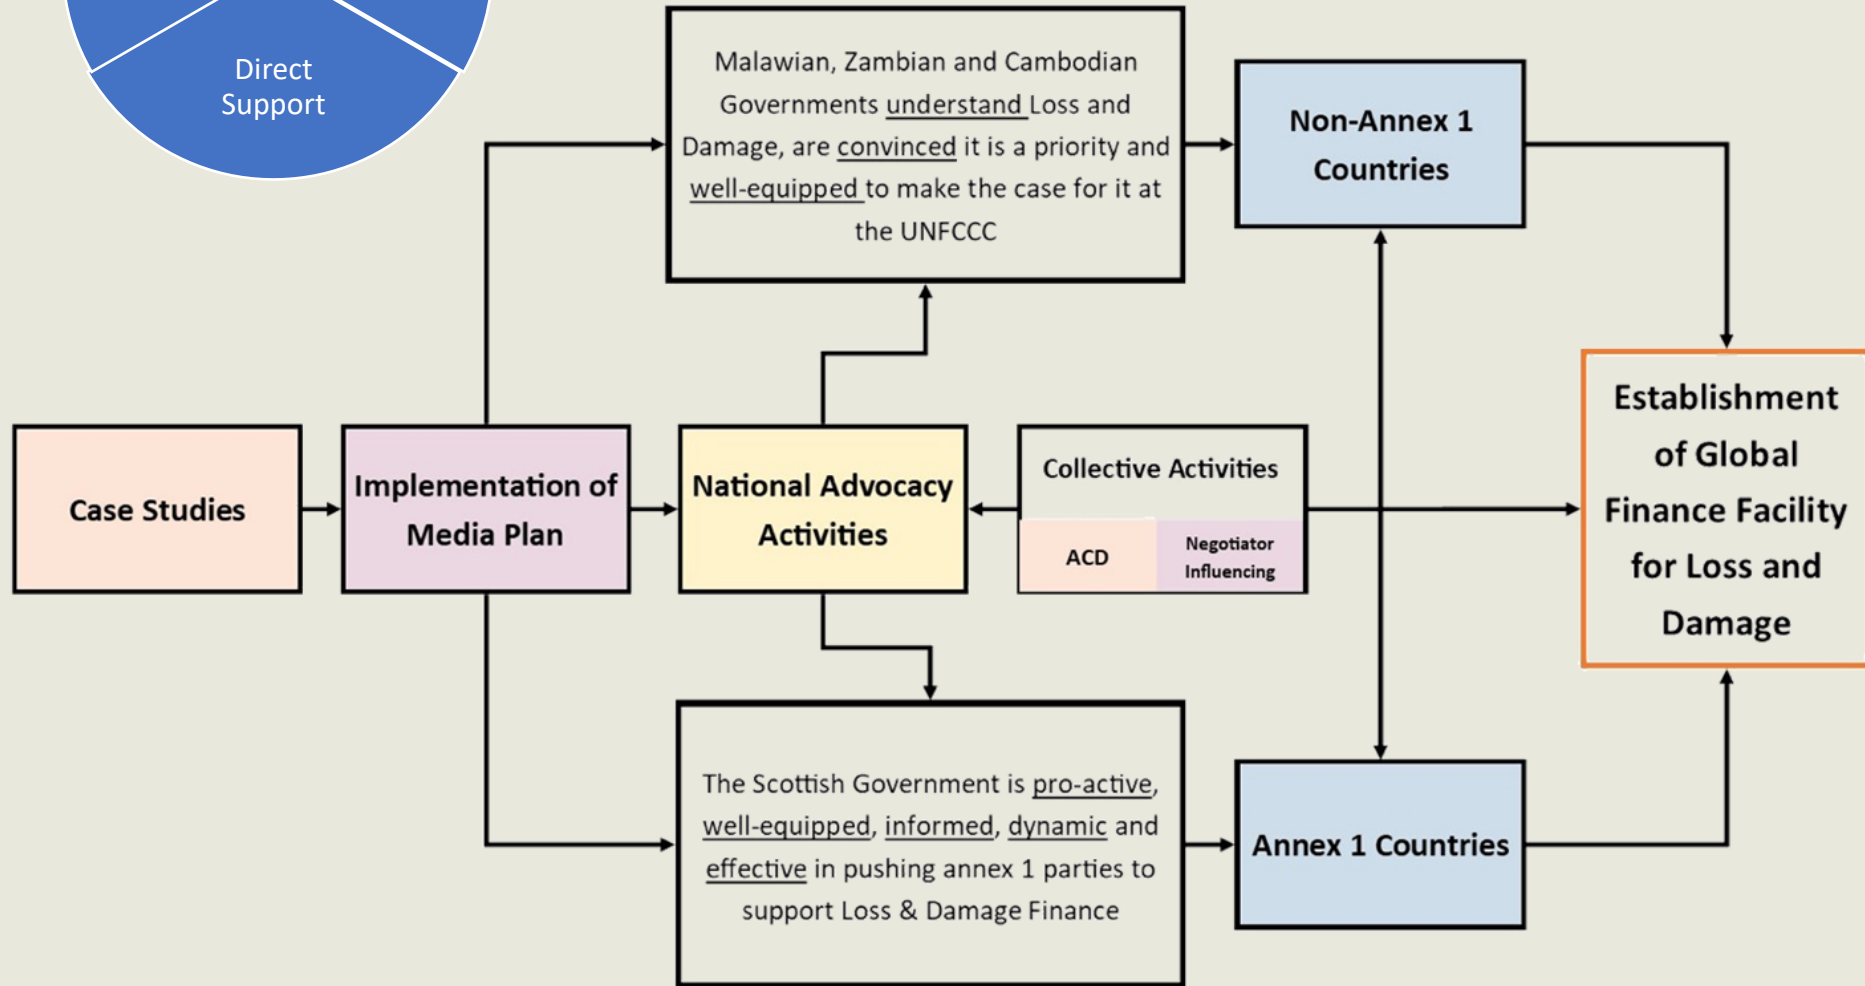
Direct Support

Malawian, Zambian and Cambodian Governments understand Loss and Damage, are convinced it is a priority and well-equipped to make the case for it at the UNFCCC

Non-Annex 1 Countries

Case Studies

Implementation of Media Plan

National Advocacy Activities

Collective Activities

ACD

Negotiator Influencing

Establishment of Global Finance Facility for Loss and Damage

The Scottish Government is pro-active, well-equipped, informed, dynamic and effective in pushing annex 1 parties to support Loss & Damage Finance

Annex 1 Countries